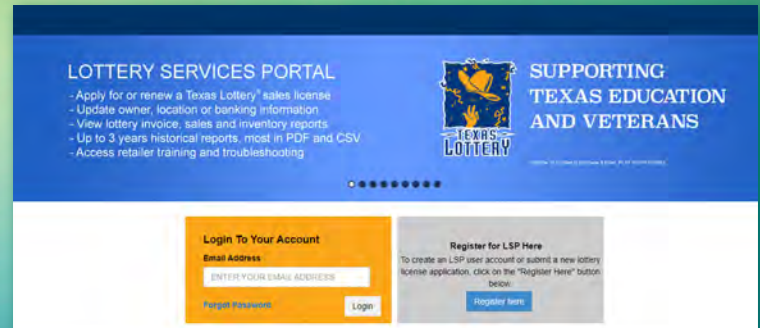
LOTTERY SERVICES PORTAL

- Apply for or renew a Texas Lottery® sales license
- Update owner, location or banking information
- View lottery invoice, sales and inventory reports
- Up to 3 years historical reports, most in PDF and CSV
- Access retailer training and troubleshooting

TEXAS LOTTERY

SUPPORTING TEXAS EDUCATION AND VETERANS

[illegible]

Login To Your Account

Email Address

ENTER YOUR EMAIL ADDRESS

Forgot Password

Login

Register for LSP Here

To create an LSP user account or submit a new lottery license application, click on the "Register Here" button below.

Register here